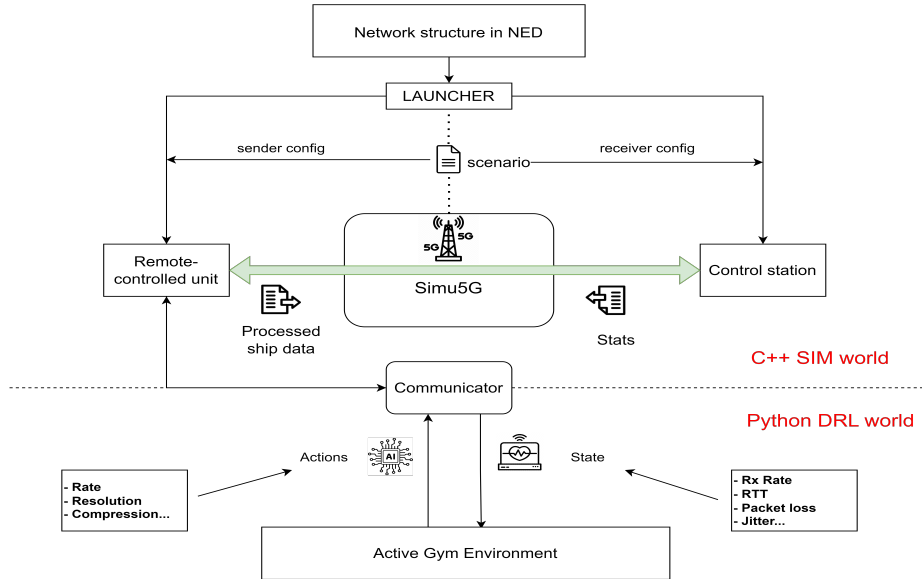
Network structure in NED

LAUNCHER

sender config

scenario

receiver config

5G 5G

Remote-controlled unit

Simu5G

Control station

Processed ship data

Stats

C++ SIM world

Communicator

Python DRL world

Actions

AI

State

- Rate
- Resolution
- Compression...

- Rx Rate
- RTT
- Packet loss
- Jitter...

Active Gym Environment